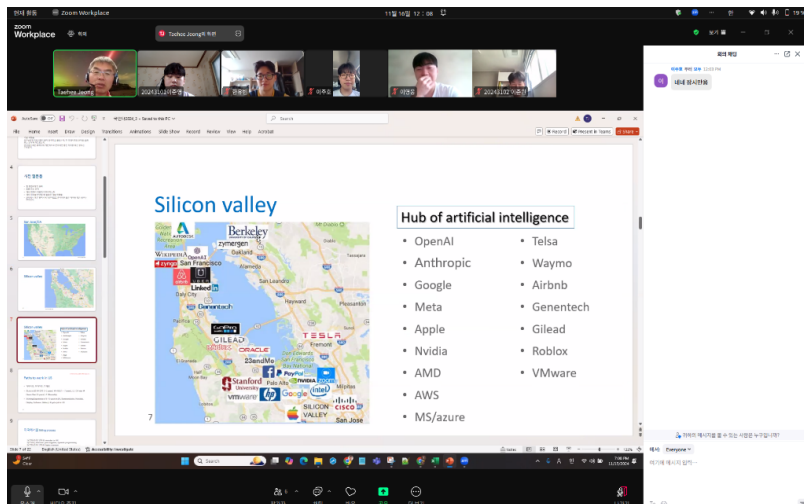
zoom
Workplace

Taehee Jeong
이주형
Taehee Jeong의 화면

Search
File Home Insert Draw Design Transitions Animations Slide Show Record Review View Help Acrobat
Record Present in Teams Share

Silicon valley

Berkeley
zymergen
OpenAI
Oakland
San Francisco
Daly City
LinkedIn
Genentech
Hayward
TESLA
GILEAD
ORACLE
Fremont
Stanford University
Palo Alto
NVIDIA
Google
vmware
SILICON VALLEY
CISCO
San Jose

Hub of artificial intelligence

• OpenAI
• Anthropic
• Google
• Meta
• Apple
• Nvidia
• AMD
• AWS
• MS/azure

• Telsa
• Waymo
• Airbnb
• Genentech
• Gilead
• Roblox
• VMware

7

회의 채팅
네네 잘 보입니다

Everyone